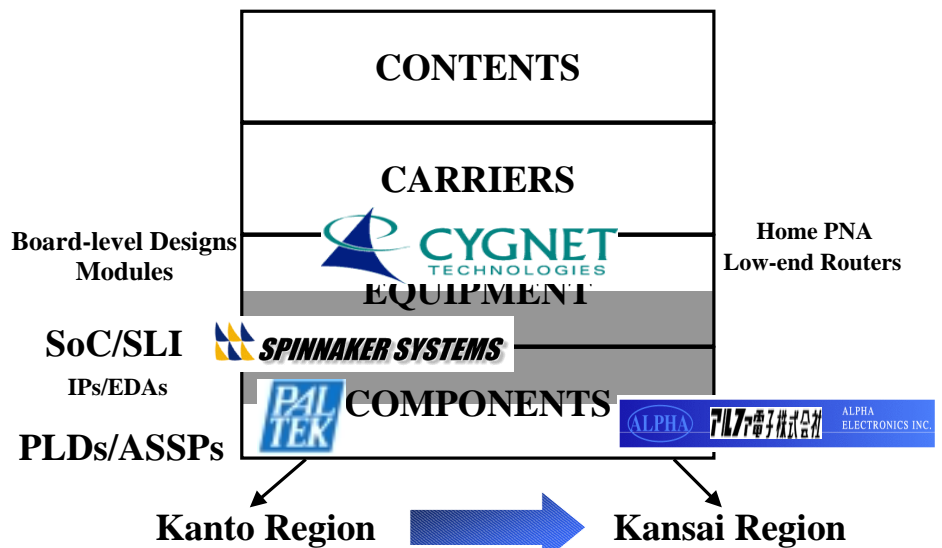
CONTENTS

CARRIERS

Board-level Designs
Modules

CYGNET
TECHNOLOGIES

Home PNA
Low-end Routers

EQUIPMENT

SoC/SLI

SPINNAKER SYSTEMS

IPs/EDAs

PAL TEK

COMPONENTS

ALPHA アルファ電子株式会社 ALPHA ELECTRONICS INC.

PLDs/ASSPs

Kanto Region

Kansai Region